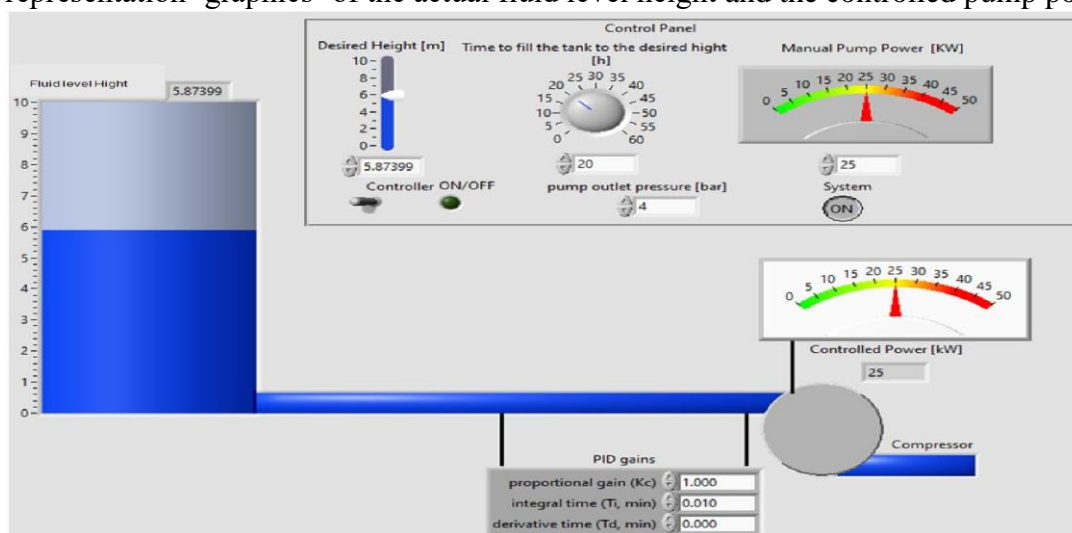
representation graphics of the actual fluid level height and the controlled pump po

Control Panel

Desired Height [m]
10
8
6
4
2
0
5.87399

Time to fill the tank to the desired hight [h]
0 5 10 15 20 25 30 35 40 45 50 55 60
20

Manual Pump Power [KW]
0 5 10 15 20 25 30 35 40 45 50
25

Controller ON/OFF

pump outlet pressure [bar]
4

System
ON

Fluid level Hight
5.87399
10
9
8
7
6
5
4
3
2
1
0

0 5 10 15 20 25 30 35 40 45 50
Controlled Power [kW]
25

Compressor

PID gains
proportional gain (Kc) 1.000
integral time (Ti, min) 0.010
derivative time (Td, min) 0.000